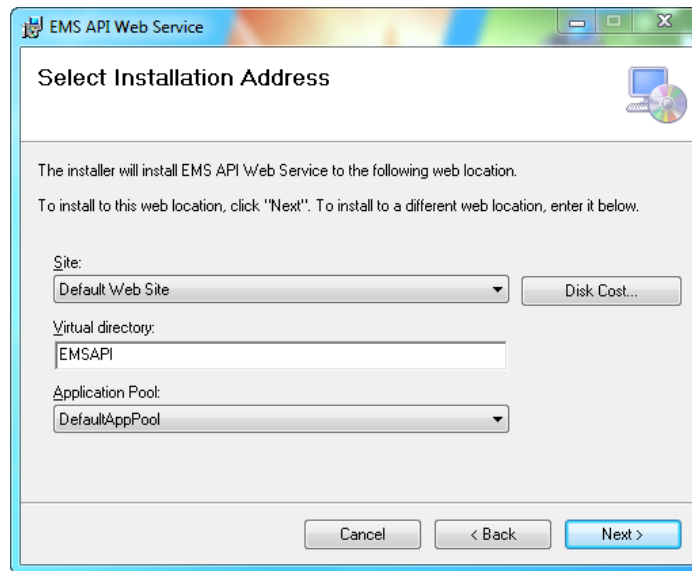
EMS API Web Service

Select Installation Address

The installer will install EMS API Web Service to the following web location.

To install to this web location, click "Next". To install to a different web location, enter it below.

Site:
Default Web Site
Disk Cost...

Virtual directory:
EMSAPI

Application Pool:
DefaultAppPool

Cancel
< Back
Next >